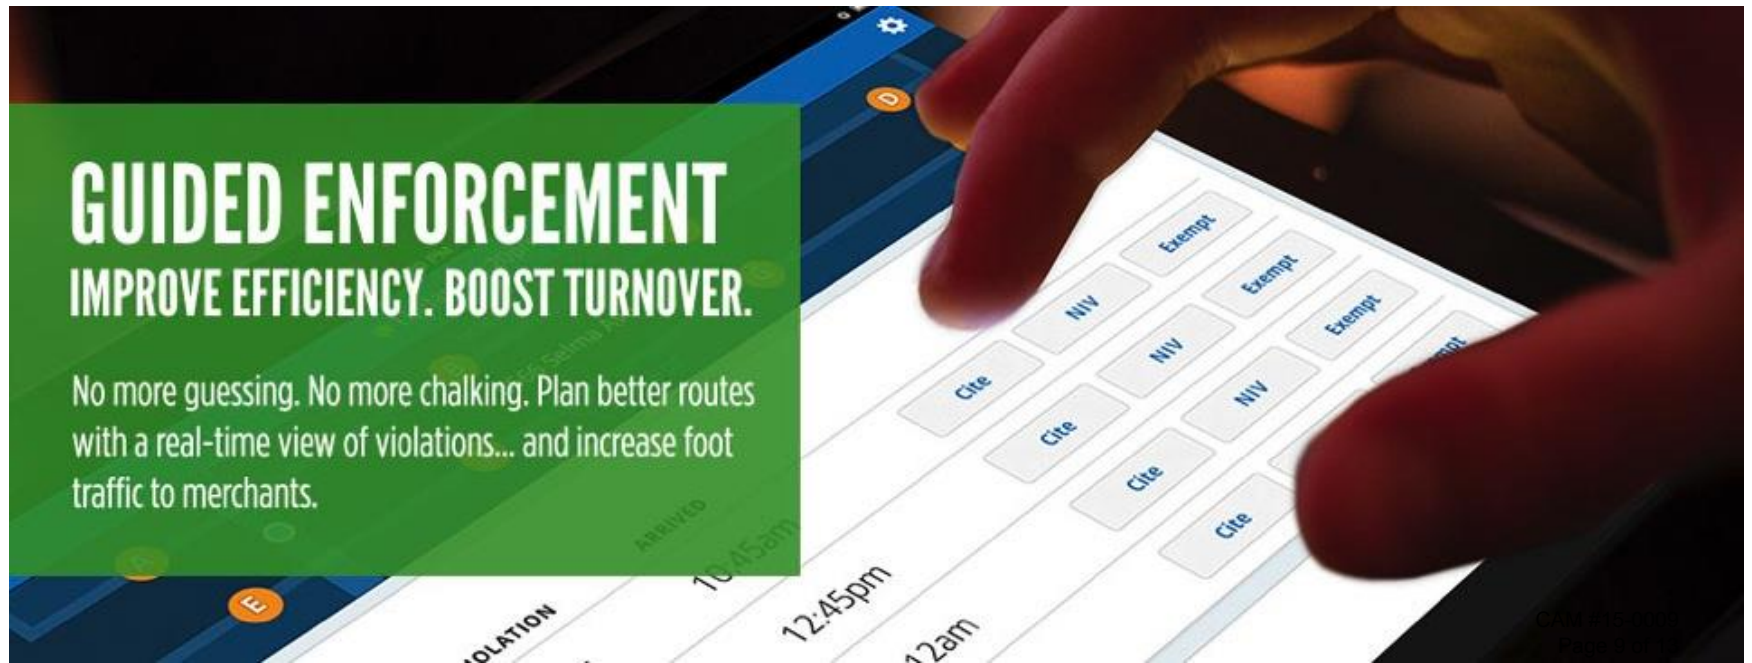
GUIDED ENFORCEMENT
IMPROVE EFFICIENCY. BOOST TURNOVER.

No more guessing. No more chalking. Plan better routes with a real-time view of violations... and increase foot traffic to merchants.

D

E

ARRIVED

10:45am

OLATION

12:45pm

12am

Cite
NIV
Exempt
Cite
NIV
Exempt
Cite
NIV
Exempt
Cite

CAM #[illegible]
Page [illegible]